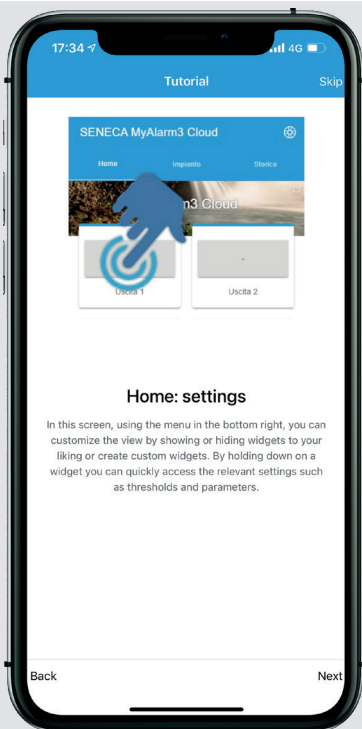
17:34 4G

Tutorial

Skip

SENECA MyAlarm3 Cloud

Home

Impianto

Storico

m3 Cloud

-

Uscita 1

Uscita 2

Home: settings

In this screen, using the menu in the bottom right, you can customize the view by showing or hiding widgets to your liking or create custom widgets. By holding down on a widget you can quickly access the relevant settings such as thresholds and parameters.

Back

Next